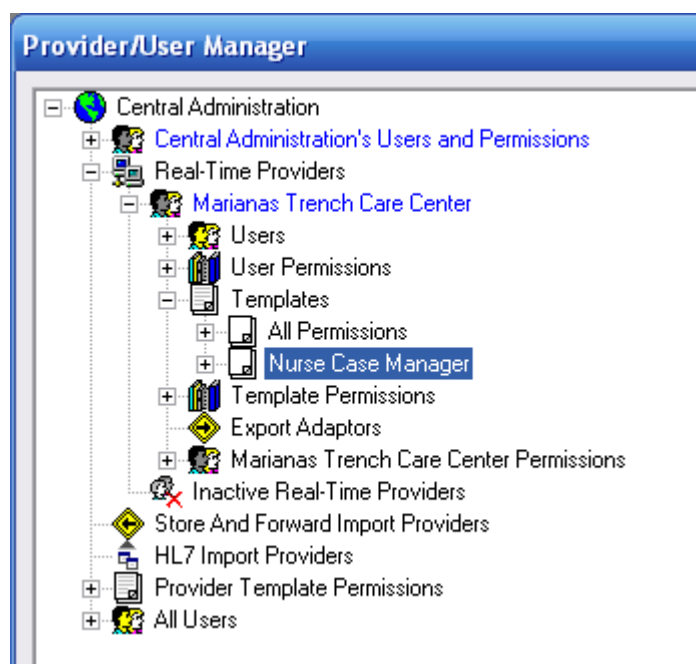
Provider/User Manager

Central Administration
Central Administration's Users and Permissions
Real-Time Providers
Marianas Trench Care Center
Users
User Permissions
Templates
All Permissions
Nurse Case Manager
Template Permissions
Export Adaptors
Marianas Trench Care Center Permissions
Inactive Real-Time Providers
Store And Forward Import Providers
HL7 Import Providers
Provider Template Permissions
All Users